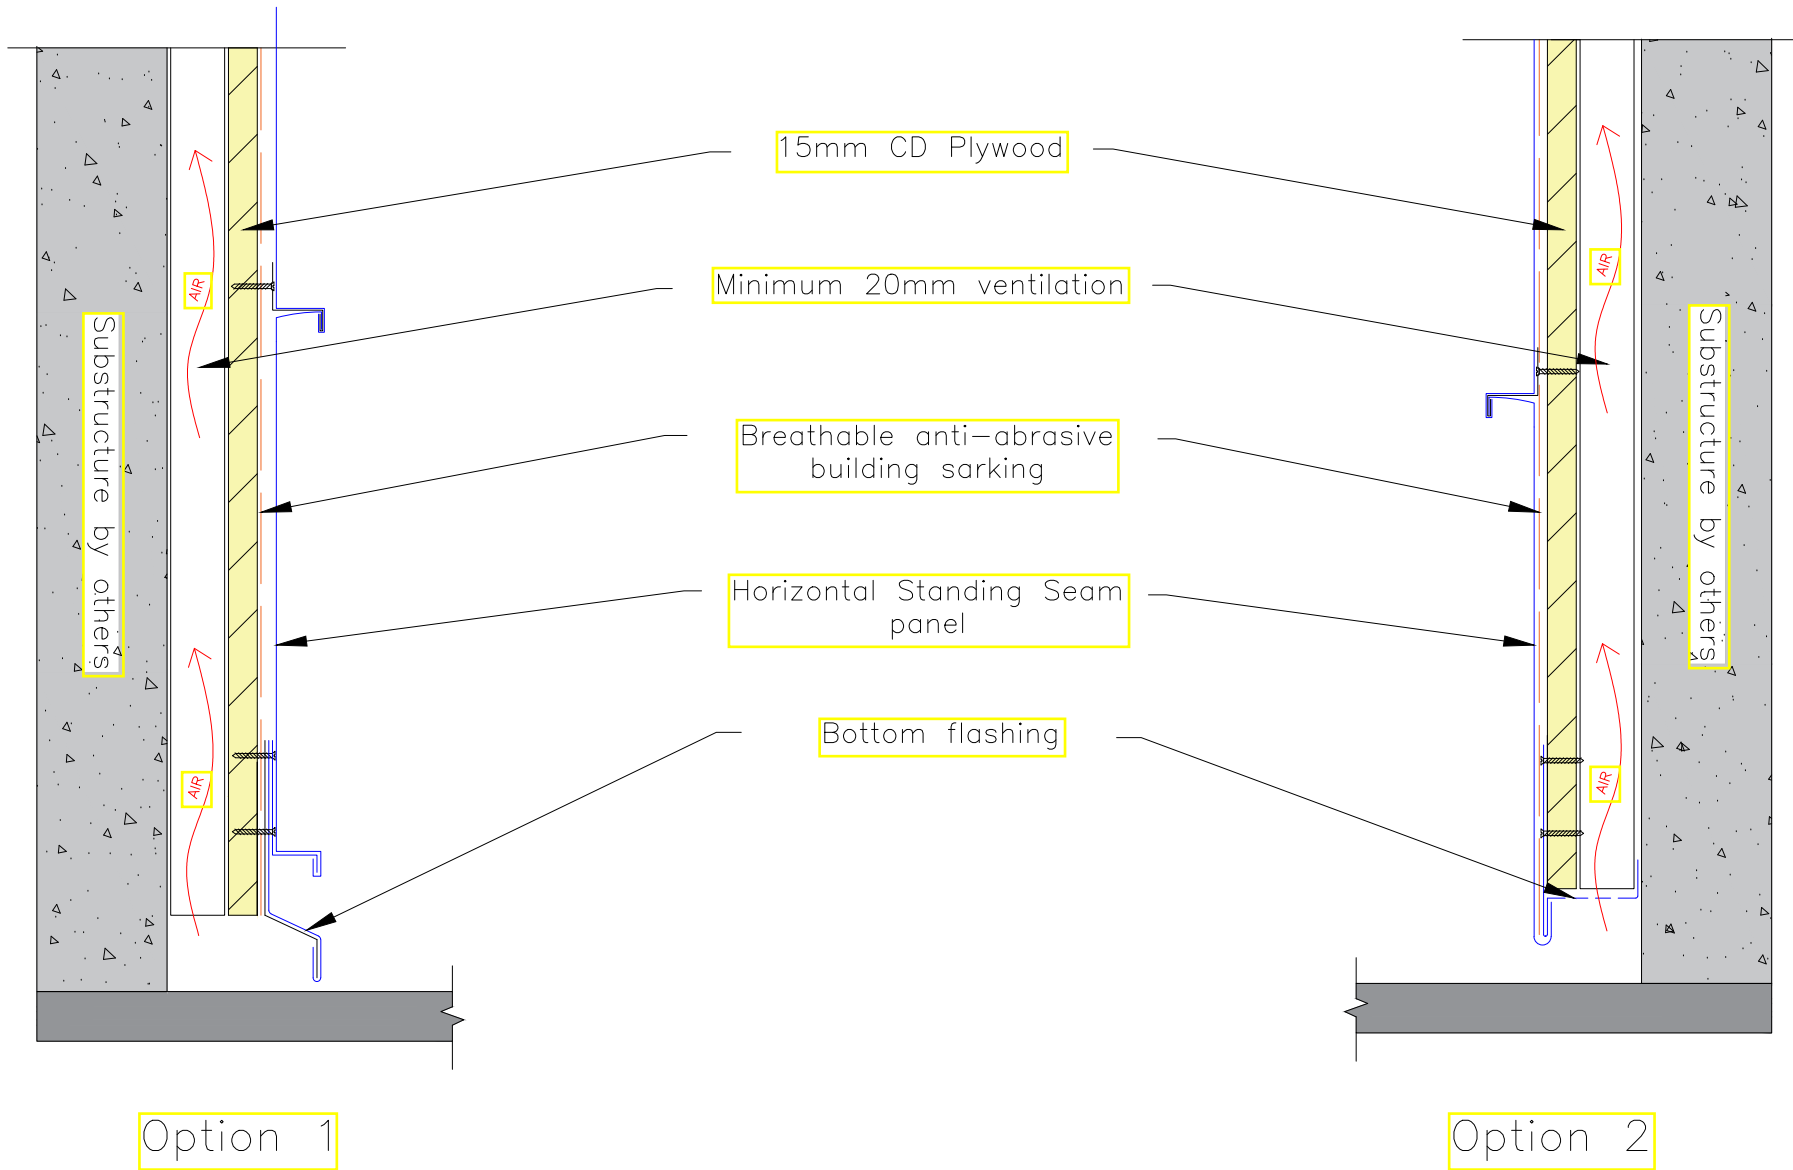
Substructure by others

AIR

AIR

15mm CD Plywood

Minimum 20mm ventilation

Breathable anti-abrasive building sarking

Horizontal Standing Seam panel

Bottom flashing

AIR

AIR

Substructure by others

Option 1

Option 2